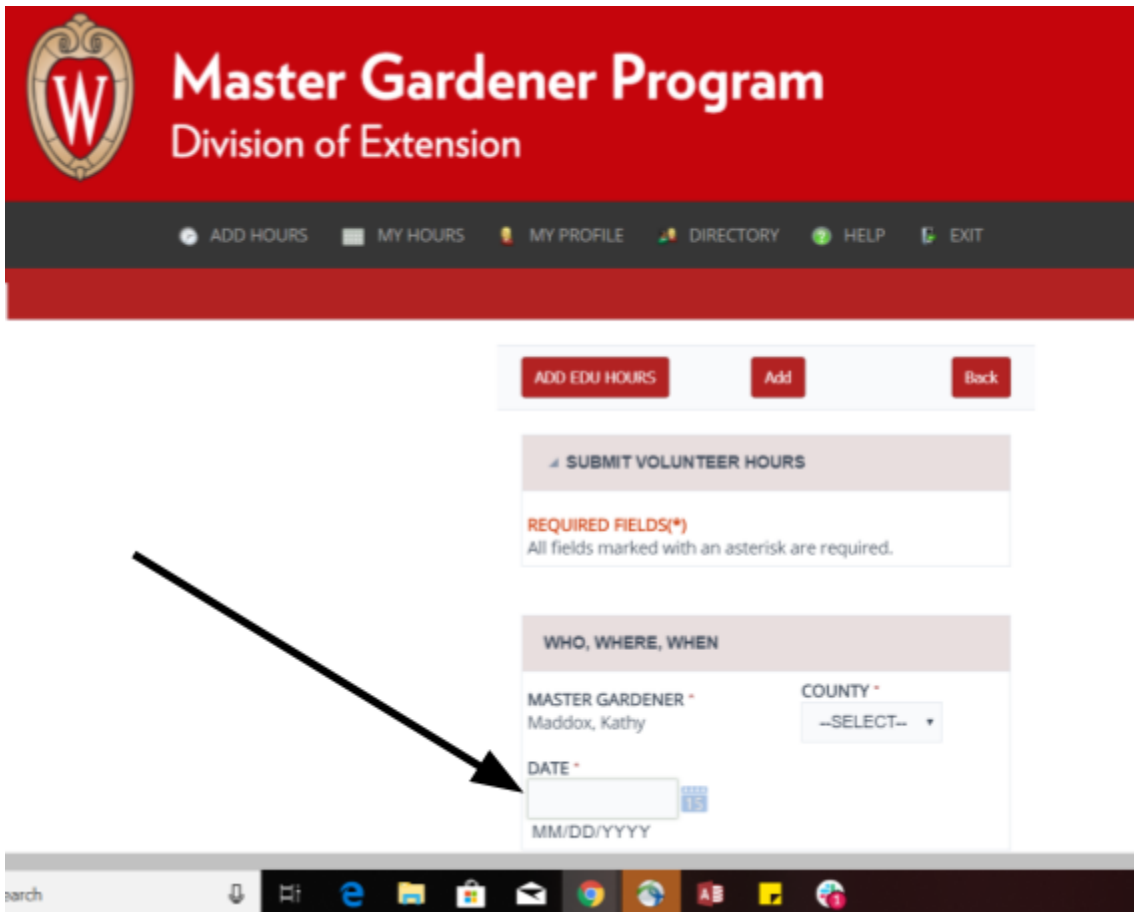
W

Master Gardener Program
Division of Extension

ADD HOURS MY HOURS MY PROFILE DIRECTORY HELP EXIT

ADD EDU HOURS Add Back

SUBMIT VOLUNTEER HOURS

REQUIRED FIELDS(*)
All fields marked with an asterisk are required.

WHO, WHERE, WHEN

MASTER GARDENER *
Maddox, Kathy

COUNTY *
--SELECT--

DATE *
15
MM/DD/YYYY

earch